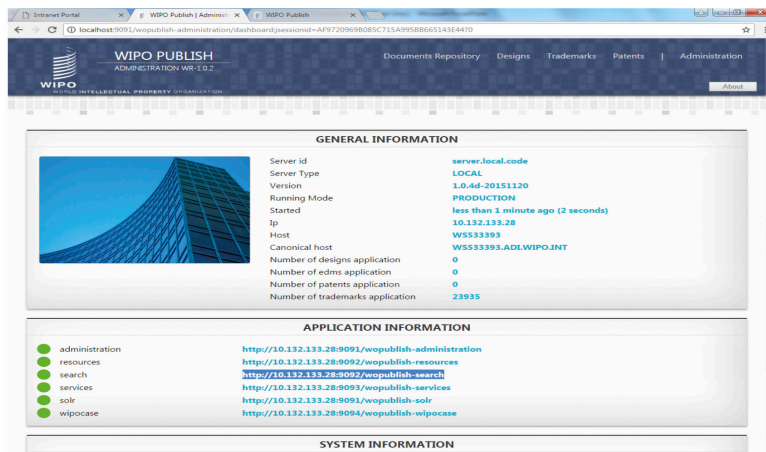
Intranet Portal
WIPO Publish | Administ
WIPO Publish
localhost:9091/wopublish-administration/dashboard;jsessionid=AF97209698085C715A995B8665143E4470

WIPO PUBLISH
ADMINISTRATION WR-1.0.2
WIPO
WORLD INTELLECTUAL PROPERTY ORGANIZATION

Documents Repository
Designs
Trademarks
Patents
|
Administration
About

GENERAL INFORMATION

| | |
|---|---|
| Server id | server.local.code |
| Server Type | LOCAL |
| Version | 1.0.4d-20151120 |
| Running Mode | PRODUCTION |
| Started | less than 1 minute ago (2 seconds) |
| Ip | 10.132.133.28 |
| Host | WS533393 |
| Canonical host | WS533393.ADI.WIPO.INT |
| Number of designs application | 0 |
| Number of edms application | 0 |
| Number of patents application | 0 |
| Number of trademarks application | 23935 |

APPLICATION INFORMATION

| | |
|---|---|
| administration | http://10.132.133.28:9091/wopublish-administration |
| resources | http://10.132.133.28:9092/wopublish-resources |
| search | http://10.132.133.28:9092/wopublish-search |
| services | http://10.132.133.28:9093/wopublish-services |
| solr | http://10.132.133.28:9091/wopublish-solr |
| wipocase | http://10.132.133.28:9094/wopublish-wipocase |

SYSTEM INFORMATION